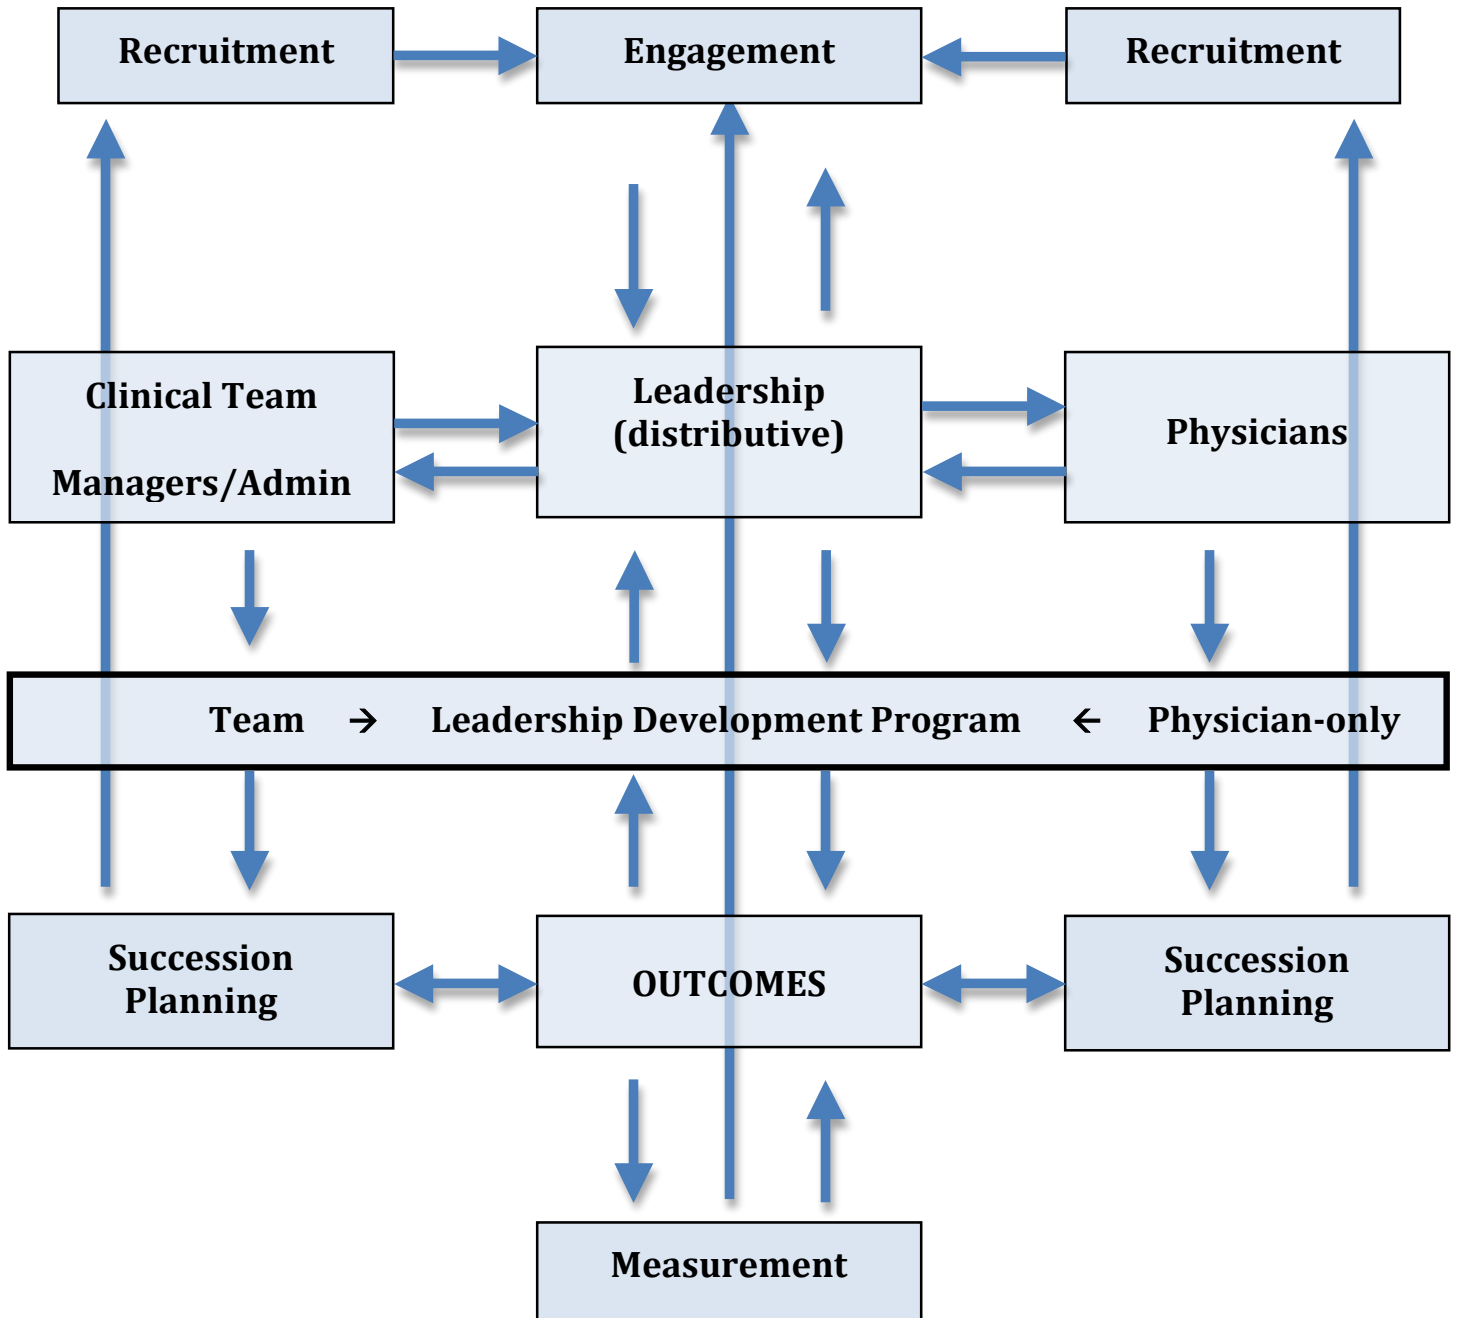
Recruitment

Engagement

Recruitment

Clinical Team

Managers/Admin

Leadership (distributive)

Physicians

Team → Leadership Development Program ← Physician-only

Succession Planning

OUTCOMES

Succession Planning

Measurement